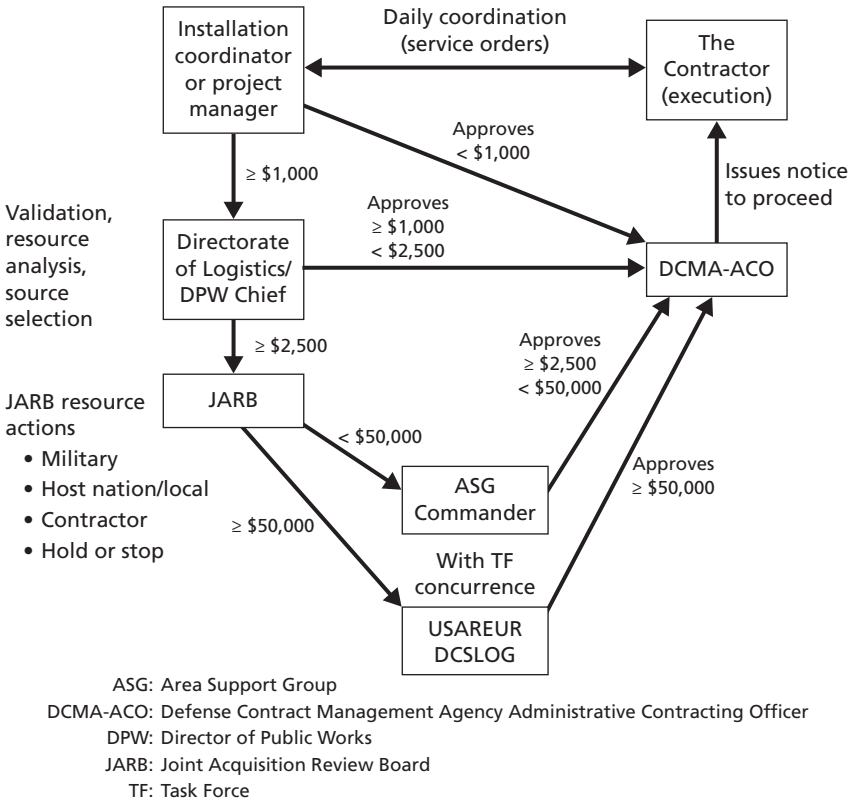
Installation coordinator or project manager

Daily coordination (service orders)

The Contractor (execution)

Approves $< \$1,000$

$\geq \$1,000$

Issues notice to proceed

Validation, resource analysis, source selection

Approves $\geq \$1,000$ $< \$2,500$

Directorate of Logistics/ DPW Chief

DCMA-ACO

$\geq \$2,500$

Approves $\geq \$2,500$ $< \$50,000$

JARB

JARB resource actions
• Military
• Host nation/local
• Contractor
• Hold or stop

$< \$50,000$

Approves $\geq \$50,000$

ASG Commander

$\geq \$50,000$

With TF concurrence

USAREUR DCSLOG

ASG: Area Support Group
DCMA-ACO: Defense Contract Management Agency Administrative Contracting Officer
DPW: Director of Public Works
JARB: Joint Acquisition Review Board
TF: Task Force